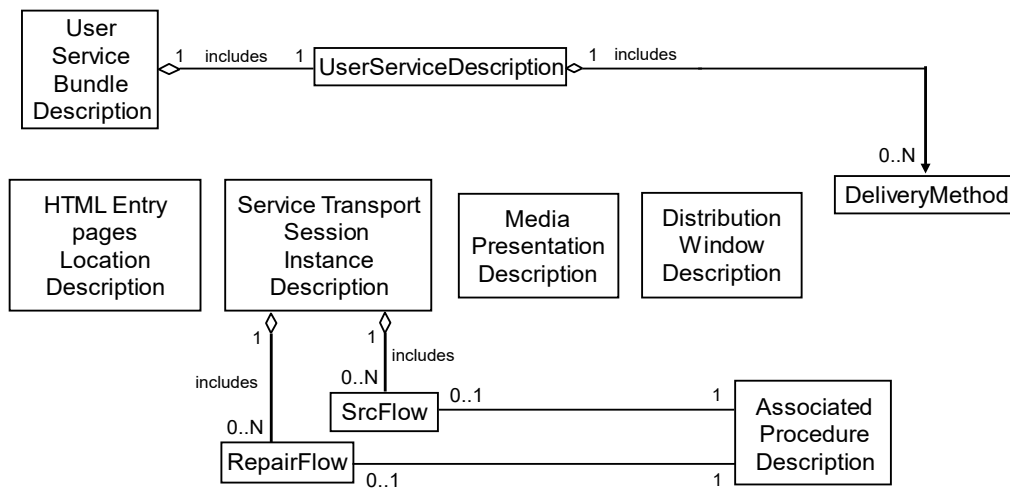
User Service Bundle Description

1 includes 1

UserServiceDescription

1 includes

0..N

DeliveryMethod

HTML Entry pages Location Description

Service Transport Session Instance Description

Media Presentation Description

Distribution Window Description

1

includes

0..N

1

includes

0..N

SrcFlow

0..1

1

Associated Procedure Description

RepairFlow

0..1

1